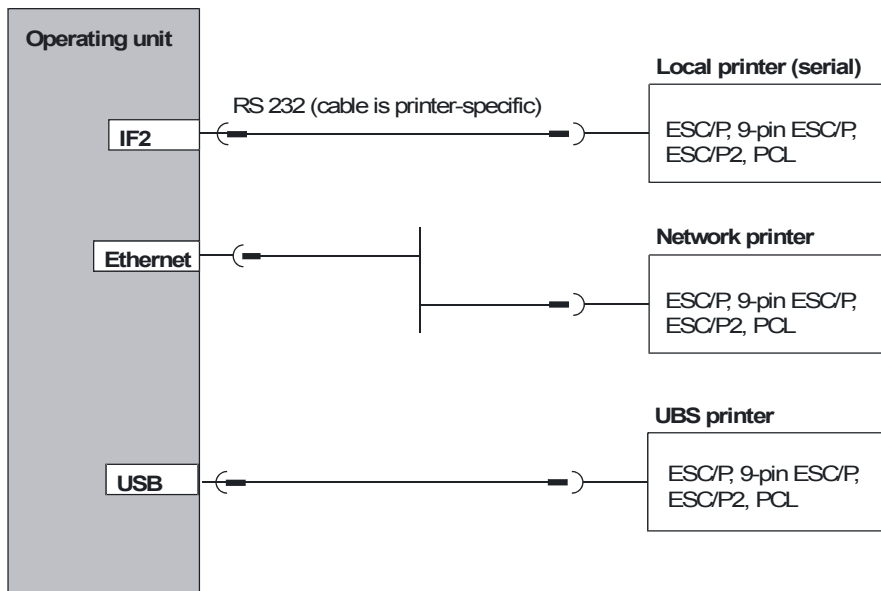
Operating unit

IF2

Ethernet

USB

RS 232 (cable is printer-specific)

Local printer (serial)

ESC/P, 9-pin ESC/P, ESC/P2, PCL

Network printer

ESC/P, 9-pin ESC/P, ESC/P2, PCL

UBS printer

ESC/P, 9-pin ESC/P, ESC/P2, PCL